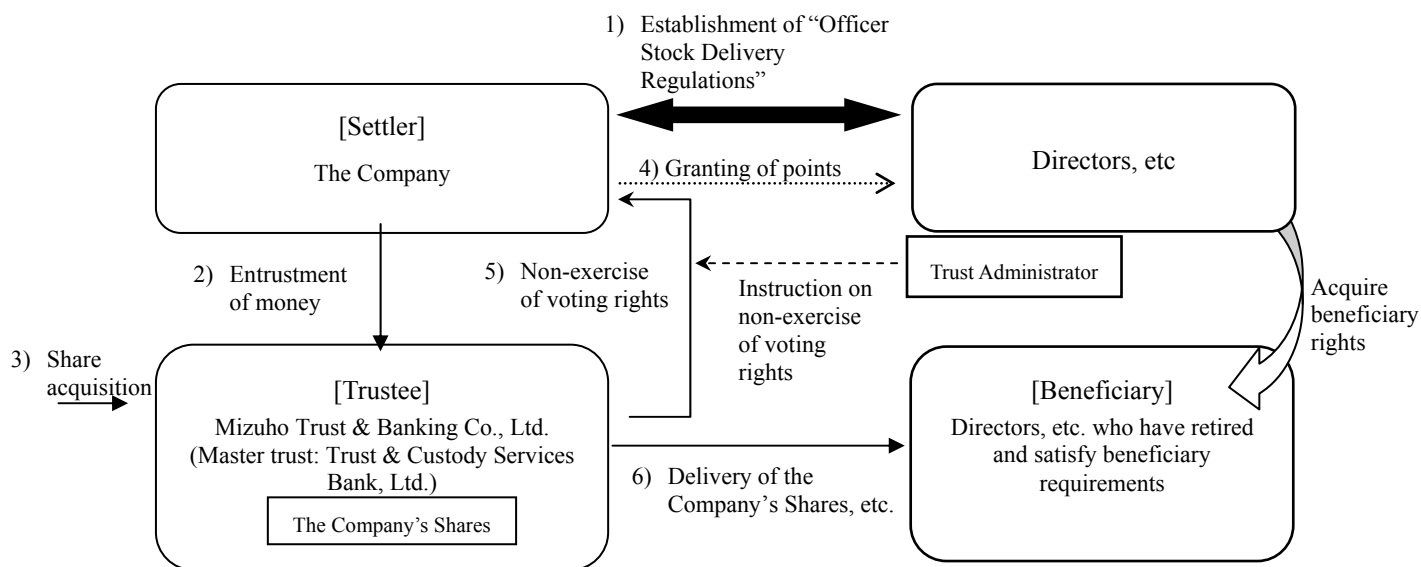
1) Establishment of "Officer Stock Delivery Regulations"

[Settler]
The Company

4) Granting of points

Directors, etc

2) Entrustment of money

5) Non-exercise of voting rights

Trust Administrator

Instruction on non-exercise of voting rights

Acquire beneficiary rights

3) Share acquisition

[Trustee]
Mizuho Trust & Banking Co., Ltd.
(Master trust: Trust & Custody Services Bank, Ltd.)

The Company's Shares

6) Delivery of the Company's Shares, etc.

[Beneficiary]
Directors, etc. who have retired and satisfy beneficiary requirements